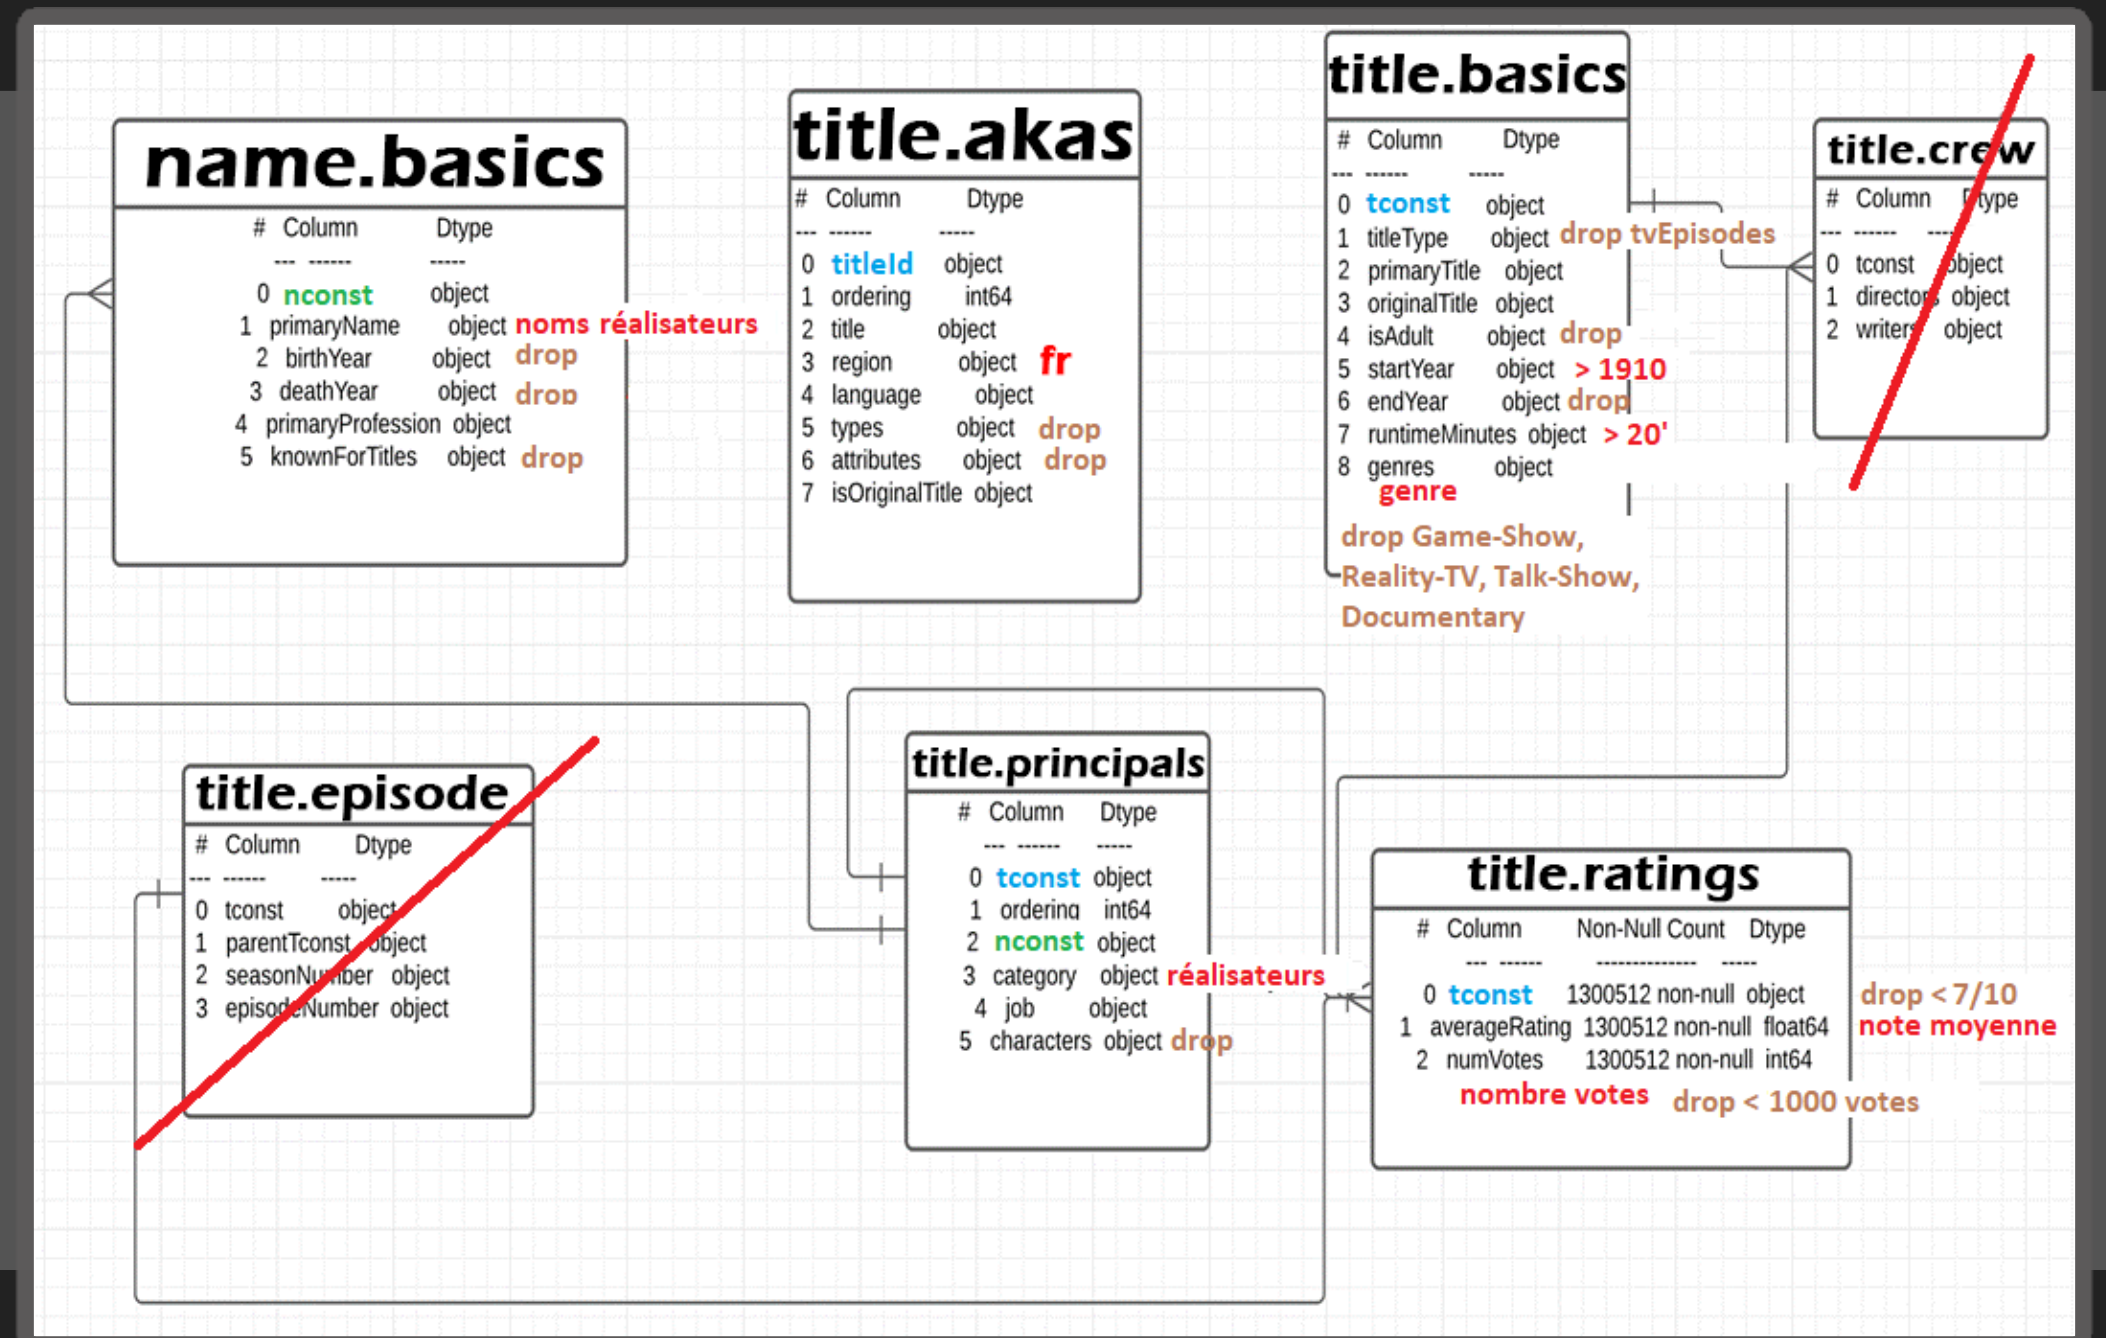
name.basics

| # | Column | Dtype |  |
|---|---|---|---|
| --- | ------ | ----- |  |
| 0 | nconst | object |  |
| 1 | primaryName | object | noms réalisateurs |
| 2 | birthYear | object | drop |
| 3 | deathYear | object | drop |
| 4 | primaryProfession | object |  |
| 5 | knownForTitles | object | drop |

title.akas

| # | Column | Dtype |  |
|---|---|---|---|
| --- | ------ | ----- |  |
| 0 | titleId | object |  |
| 1 | ordering | int64 |  |
| 2 | title | object |  |
| 3 | region | object | fr |
| 4 | language | object |  |
| 5 | types | object | drop |
| 6 | attributes | object | drop |
| 7 | isOriginalTitle | object |  |

title.basics

| # | Column | Dtype |  |
|---|---|---|---|
| --- | ------ | ----- |  |
| 0 | tconst | object |  |
| 1 | titleType | object | drop tvEpisodes |
| 2 | primaryTitle | object |  |
| 3 | originalTitle | object |  |
| 4 | isAdult | object | drop |
| 5 | startYear | object | > 1910 |
| 6 | endYear | object | drop |
| 7 | runtimeMinutes | object | > 20' |
| 8 | genres | object |  |

genre

drop Game-Show, Reality-TV, Talk-Show, Documentary

title.crew

| # | Column | Dtype |
|---|---|---|
| --- | ------ | ----- |
| 0 | tconst | object |
| 1 | directors | object |
| 2 | writers | object |

title.episode

| # | Column | Dtype |
|---|---|---|
| --- | ------ | ----- |
| 0 | tconst | object |
| 1 | parentTconst | object |
| 2 | seasonNumber | object |
| 3 | episodeNumber | object |

title.principals

| # | Column | Dtype |  |
|---|---|---|---|
| --- | ------ | ----- |  |
| 0 | tconst | object |  |
| 1 | ordering | int64 |  |
| 2 | nconst | object |  |
| 3 | category | object | réalisateurs |
| 4 | job | object |  |
| 5 | characters | object | drop |

title.ratings

| # | Column | Non-Null Count | Dtype |
|---|---|---|---|
| --- | ------ | -------------- | ----- |
| 0 | tconst | 1300512 non-null | object |
| 1 | averageRating | 1300512 non-null | float64 |
| 2 | numVotes | 1300512 non-null | int64 |

drop < 7/10
note moyenne
nombre votes
drop < 1000 votes